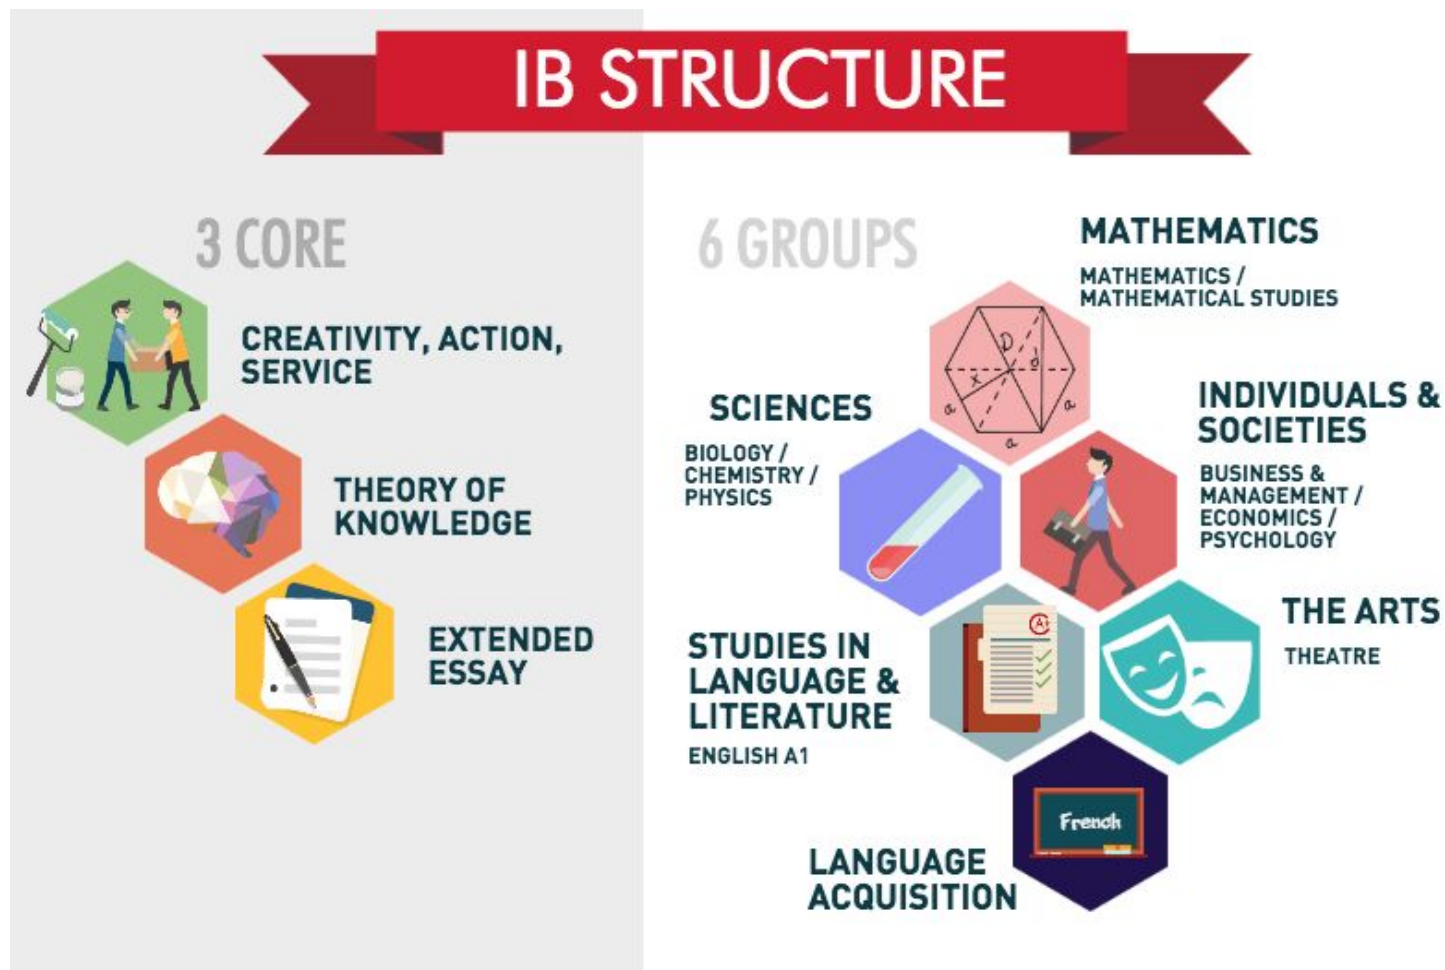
IB STRUCTURE

3 CORE

CREATIVITY, ACTION, SERVICE

THEORY OF KNOWLEDGE

EXTENDED ESSAY

6 GROUPS

MATHEMATICS

MATHEMATICS / MATHEMATICAL STUDIES

D d x a a a

SCIENCES

BIOLOGY / CHEMISTRY / PHYSICS

INDIVIDUALS & SOCIETIES

BUSINESS & MANAGEMENT / ECONOMICS / PSYCHOLOGY

THE ARTS

THEATRE

STUDIES IN LANGUAGE & LITERATURE

ENGLISH A1

A+

French

LANGUAGE ACQUISITION